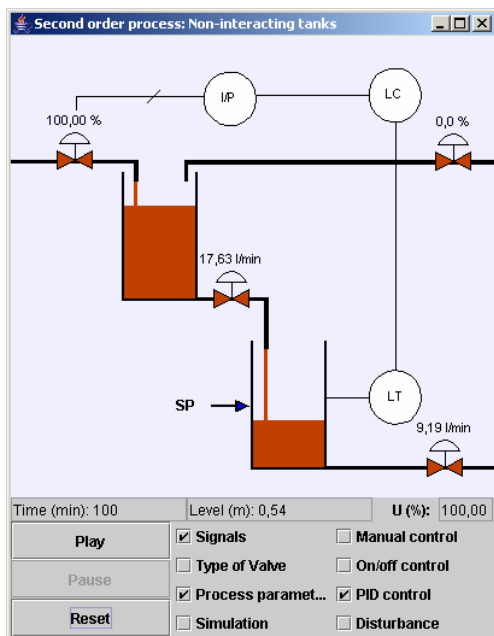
Second order process: Non-interacting tanks

I/P

LC

100,00 %

0,0 %

17,63 l/min

SP

LT

9,19 l/min

Time (min): 100

Level (m): 0,54

U (%): 100,00

Play

Pause

Reset

☑ Signals

☐ Type of Valve

☑ Process paramet...

☐ Simulation

☐ Manual control

☐ On/off control

☑ PID control

☐ Disturbance